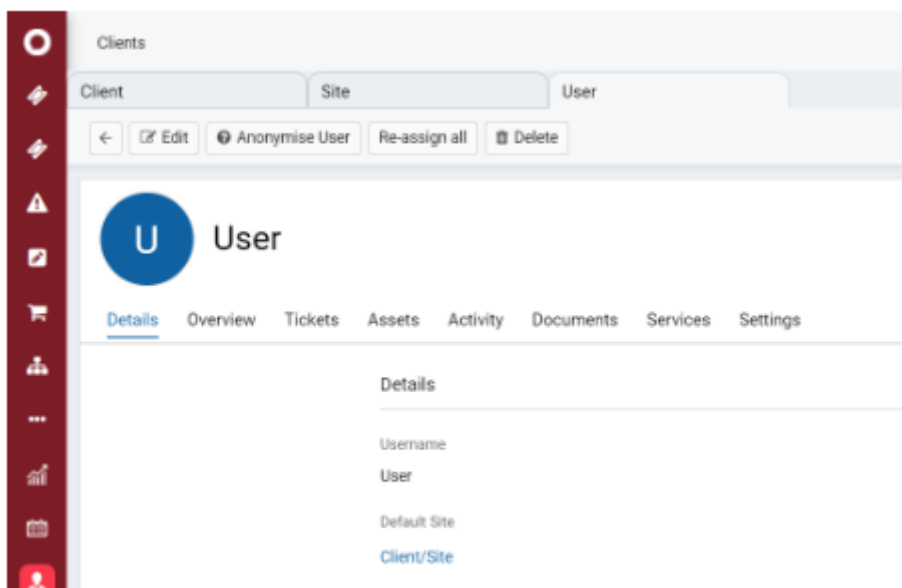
Clients

Client

Site

User

← Edit Anonymise User Re-assign all Delete

U

User

Details Overview Tickets Assets Activity Documents Services Settings

Details

Username

User

Default Site

Client/Site